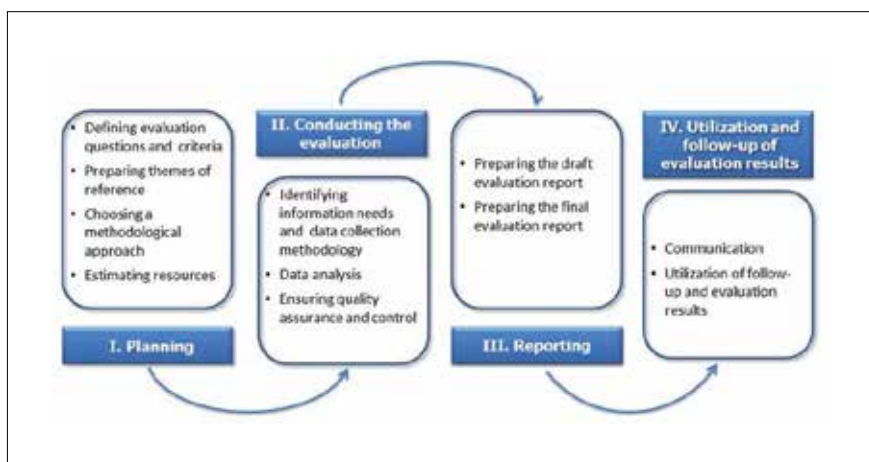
• Defining evaluation questions and criteria
• Preparing themes of reference
• Choosing a methodological approach
• Estimating resources

I. Planning

II. Conducting the evaluation

• Identifying information needs and data collection methodology
• Data analysis
• Ensuring quality assurance and control

• Preparing the draft evaluation report
• Preparing the final evaluation report

III. Reporting

IV. Utilization and follow-up of evaluation results

• Communication
• Utilization of follow-up and evaluation results